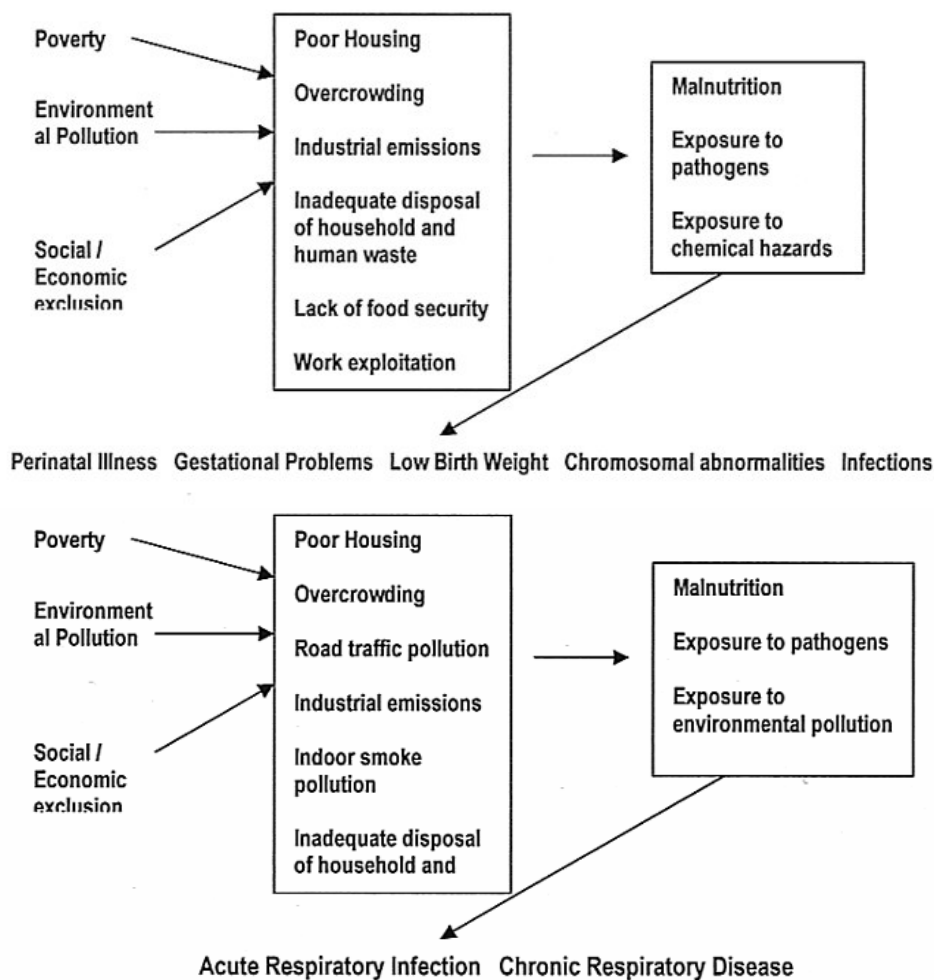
Poverty

Environment al Pollution

Social / Economic exclusion

Poor Housing

Overcrowding

Industrial emissions

Inadequate disposal of household and human waste

Lack of food security

Work exploitation

Malnutrition

Exposure to pathogens

Exposure to chemical hazards

Perinatal Illness Gestational Problems Low Birth Weight Chromosomal abnormalities Infections

Poverty

Environment al Pollution

Social / Economic exclusion

Poor Housing

Overcrowding

Road traffic pollution

Industrial emissions

Indoor smoke pollution

Inadequate disposal of household and

Malnutrition

Exposure to pathogens

Exposure to environmental pollution

Acute Respiratory Infection Chronic Respiratory Disease